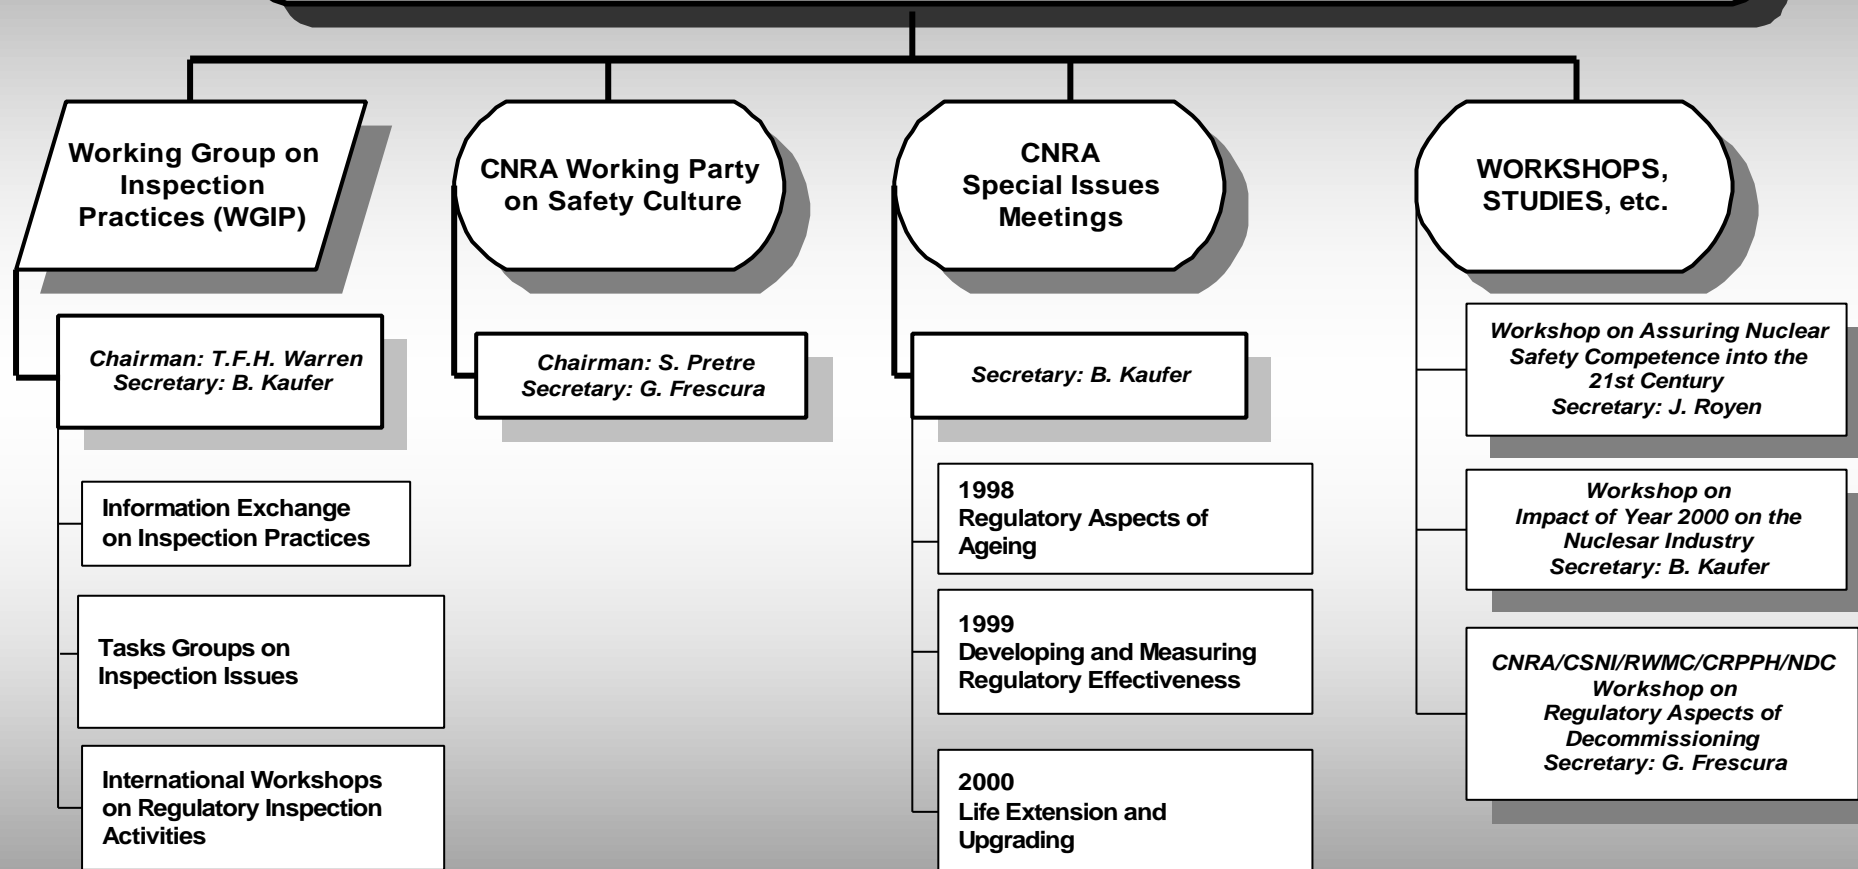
Working Group on Inspection Practices (WGIP)

Chairman: T.F.H. Warren
Secretary: B. Kaufer

Information Exchange on Inspection Practices

Tasks Groups on Inspection Issues

International Workshops on Regulatory Inspection Activities

CNRA Working Party on Safety Culture

Chairman: S. Pretre
Secretary: G. Frescura

CNRA Special Issues Meetings

Secretary: B. Kaufer

1998
Regulatory Aspects of Ageing

1999
Developing and Measuring Regulatory Effectiveness

2000
Life Extension and Upgrading

WORKSHOPS, STUDIES, etc.

Workshop on Assuring Nuclear Safety Competence into the 21st Century
Secretary: J. Royen

Workshop on Impact of Year 2000 on the Nuclesar Industry
Secretary: B. Kaufer

CNRA/CSNI/RWMC/CRPPH/NDC Workshop on Regulatory Aspects of Decommissioning
Secretary: G. Frescura